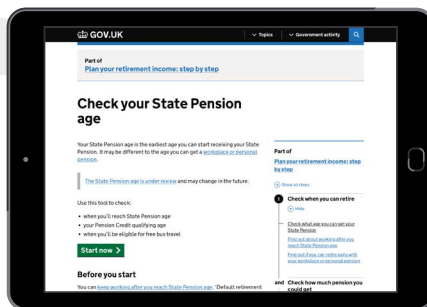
GOV.UK

Topics

Government activity

Part of
Plan your retirement income: step by step

Check your State Pension age

Your State Pension age is the earliest age you can start receiving your State Pension. It may be different to the age you can get a workplace or personal pension.

The State Pension age is under review and may change in the future.

Use this tool to check:

• when you'll reach State Pension age
• your Pension Credit qualifying age
• when you'll be eligible for free bus travel

Start now

Before you start

You can keep working after you reach State Pension age. 'Default retirement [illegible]

Part of
Plan your retirement income: step by step

Show all steps

1 Check when you can retire

Hide

Check what age you can get your State Pension

Find out about working after you reach State Pension age

Find out if you can retire early with your workplace or personal pension

and Check how much pension you could get